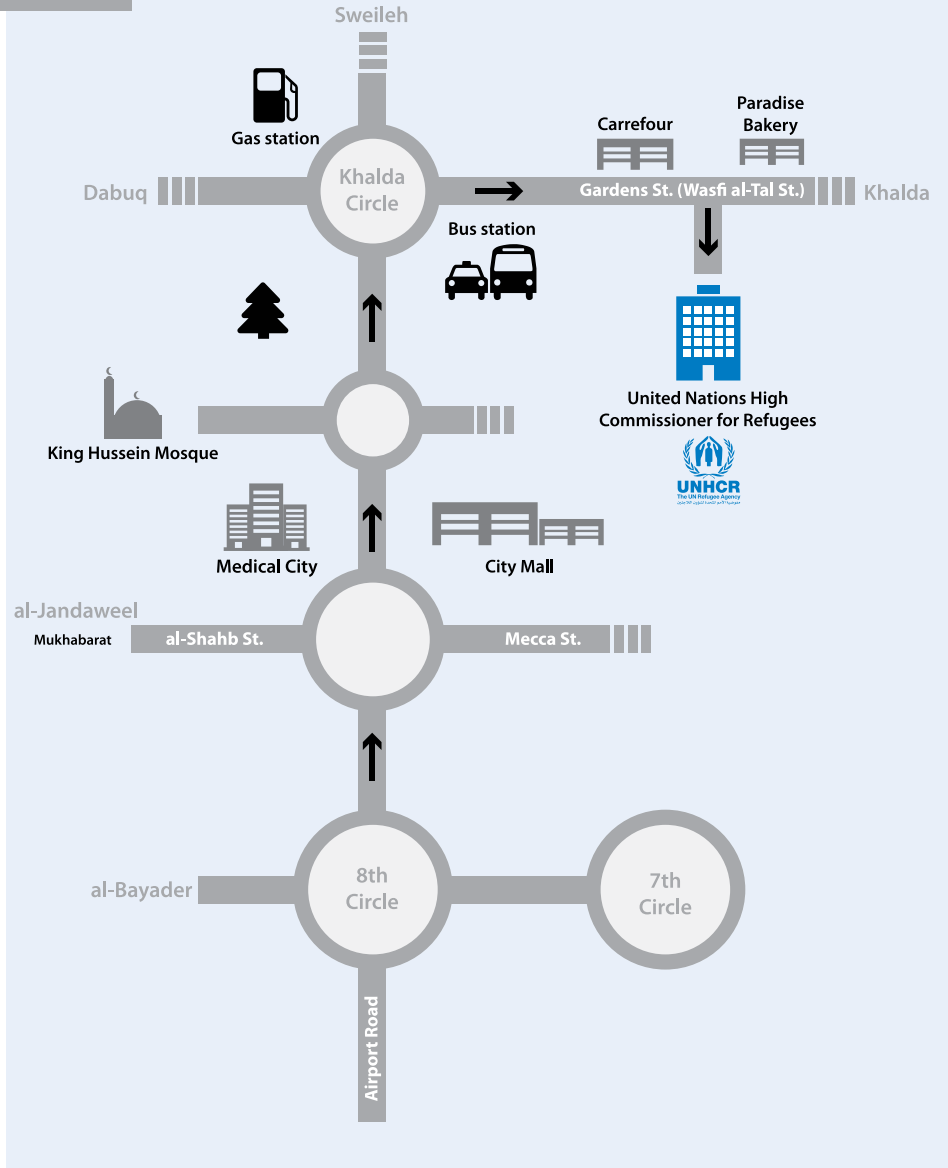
Sweileh

Gas station

Khalda Circle

Dabuq

Carrefour

Paradise Bakery

Gardens St. (Wasfi al-Tal St.)

Khalda

Bus station

United Nations High Commissioner for Refugees

UNHCR
The UN Refugee Agency
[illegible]

King Hussein Mosque

Medical City

City Mall

al-Jandaweel

Mukhabarat

al-Shahb St.

Mecca St.

al-Bayader

8th Circle

7th Circle

Airport Road